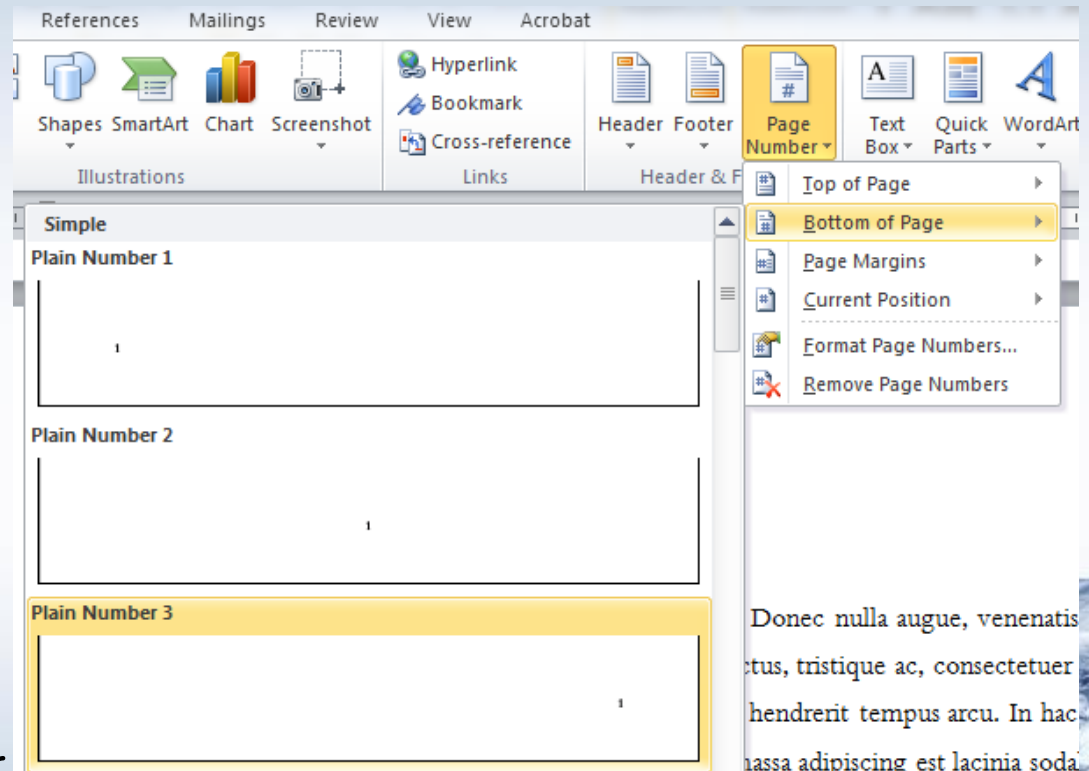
References Mailings Review View Acrobat

Shapes SmartArt Chart Screenshot
Illustrations

Hyperlink
Bookmark
Cross-reference
Links

Header Footer Page Number
Header & F

Text Box Quick Parts WordArt

Top of Page
Bottom of Page
Page Margins
Current Position
Format Page Numbers...
Remove Page Numbers

Simple
Plain Number 1
1
Plain Number 2
1
Plain Number 3
1

Donec nulla augue, venenatis
ctus, tristique ac, consectetuer
hendrerit tempus arcu. In hac
hassa adipiscing est lacinia soda